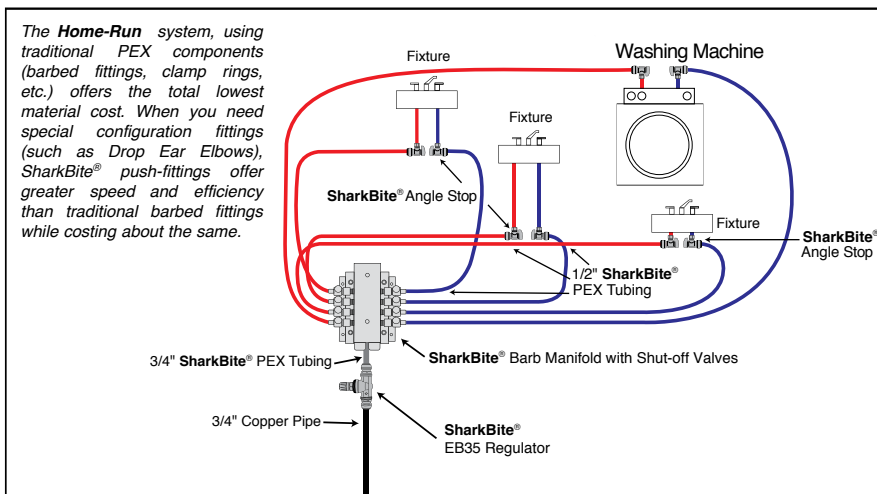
The **Home-Run** system, using traditional PEX components (barbed fittings, clamp rings, etc.) offers the total lowest material cost. When you need special configuration fittings (such as Drop Ear Elbows), SharkBite® push-fittings offer greater speed and efficiency than traditional barbed fittings while costing about the same.

Fixture

Washing Machine

Fixture

SharkBite® Angle Stop

Fixture

SharkBite® Angle Stop

1/2" SharkBite® PEX Tubing

3/4" SharkBite® PEX Tubing

SharkBite® Barb Manifold with Shut-off Valves

3/4" Copper Pipe

SharkBite® EB35 Regulator